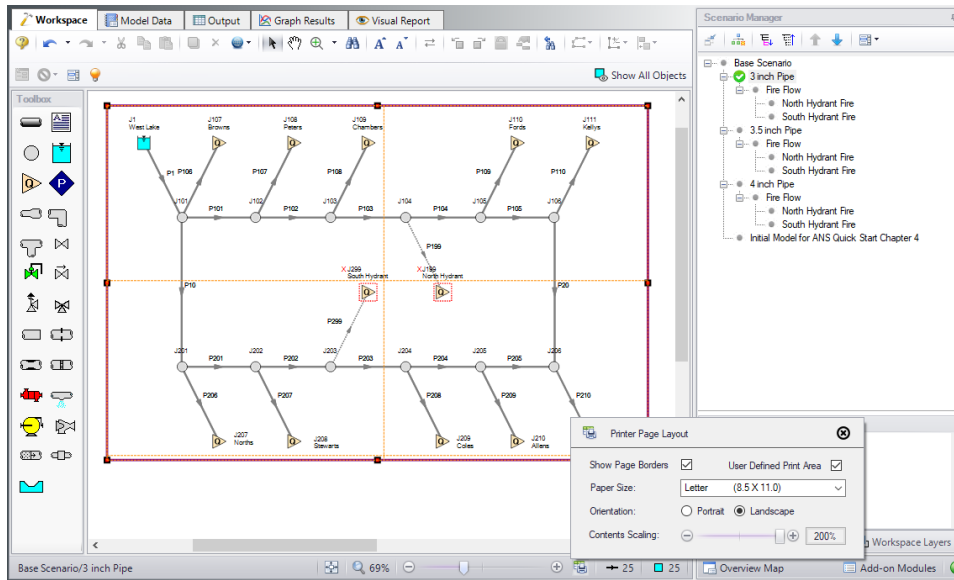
Workspace Model Data Output Graph Results Visual Report

Show All Objects

Toolbox

J1
West Lake

J107
Browns

J108
Peters

J109
Chambers

J110
Fords

J111
Kellys

P1 P106 P107 P108 P109 P110

J101 P101 J102 P102 J103 P103 J104 P104 J105 P105 J106

P199

J299
South Hydrant

J199
North Hydrant

P10 P20

P299

J201 P201 J202 P202 J203 P203 J204 P204 J205 P205 J206

P206 P207 P208 P209 P210

J207
Norths

J208
Stewarts

J209
Coles

J210
Allens

Base Scenario/3 inch Pipe

69%

25 25

Scenario Manager

Base Scenario
3 inch Pipe
Fire Flow
North Hydrant Fire
South Hydrant Fire
3.5 inch Pipe
Fire Flow
North Hydrant Fire
South Hydrant Fire
4 inch Pipe
Fire Flow
North Hydrant Fire
South Hydrant Fire
Initial Model for ANS Quick Start Chapter 4

Printer Page Layout

Show Page Borders
User Defined Print Area
Paper Size: Letter (8.5 X 11.0)
Orientation: Portrait Landscape
Contents Scaling: 200%

Workspace Layers
Overview Map
Add-on Modules